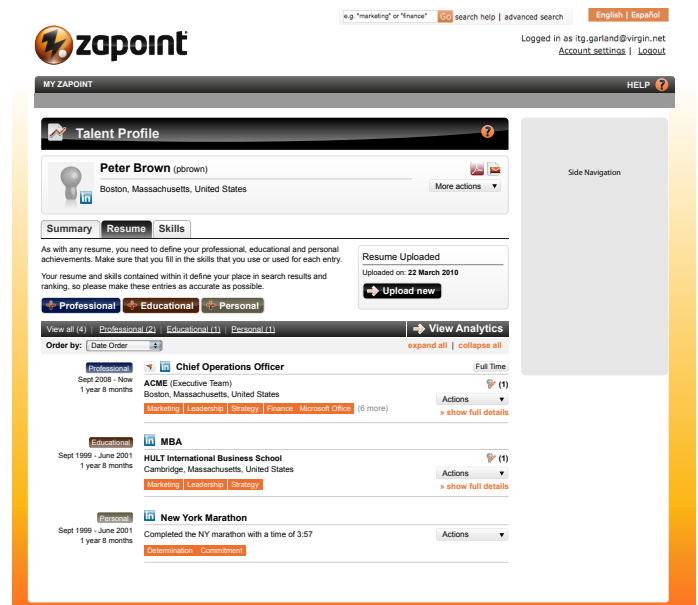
zapoint

e.g. "marketing" or "finance" Go search help | advanced search

English | Español

Logged in as itg.garland@virgin.net
Account settings | Logout

MY ZAPOINT

HELP ?

Talent Profile

Side Navigation

Peter Brown (pbrown)
Boston, Massachusetts, United States

More actions ▼

Summary Resume Skills

As with any resume, you need to define your professional, educational and personal achievements. Make sure that you fill in the skills that you use or used for each entry.

Your resume and skills contained within it define your place in search results and ranking, so please make these entries as accurate as possible.

Resume Uploaded
Uploaded on: 22 March 2010
Upload new

Professional Educational Personal

View all (4) | Professional (2) | Educational (1) | Personal (1)

View Analytics

Order by: Date Order

expand all | collapse all

Professional
Sept 2008 - Now
1 year 8 months

Chief Operations Officer
Full Time
ACME (Executive Team)
Boston, Massachusetts, United States
(1)
Actions ▼
Marketing Leadership Strategy Finance Microsoft Office (6 more)
» show full details

Educational
Sept 1999 - June 2001
1 year 8 months

MBA
HULT International Business School
Cambridge, Massachusetts, United States
(1)
Actions ▼
Marketing Leadership Strategy
» show full details

Personal
Sept 1999 - June 2001
1 year 8 months

New York Marathon
Completed the NY marathon with a time of 3:57
Actions ▼
Determination Commitment